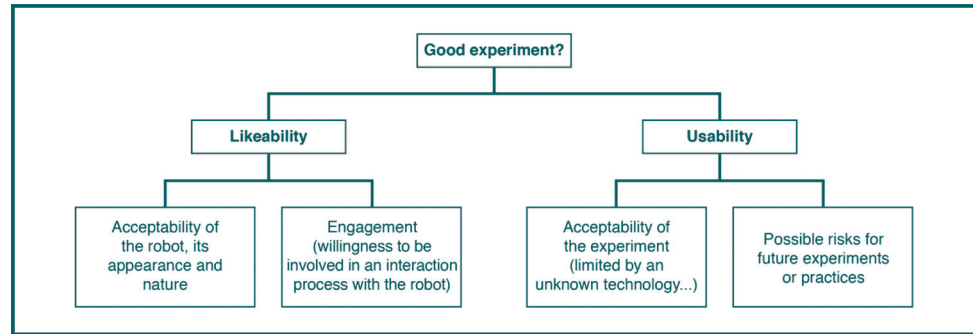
Good experiment?

Likeability

Usability

Acceptability of the robot, its appearance and nature

Engagement (willingness to be involved in an interaction process with the robot)

Acceptability of the experiment (limited by an unknown technology...)

Possible risks for future experiments or practices